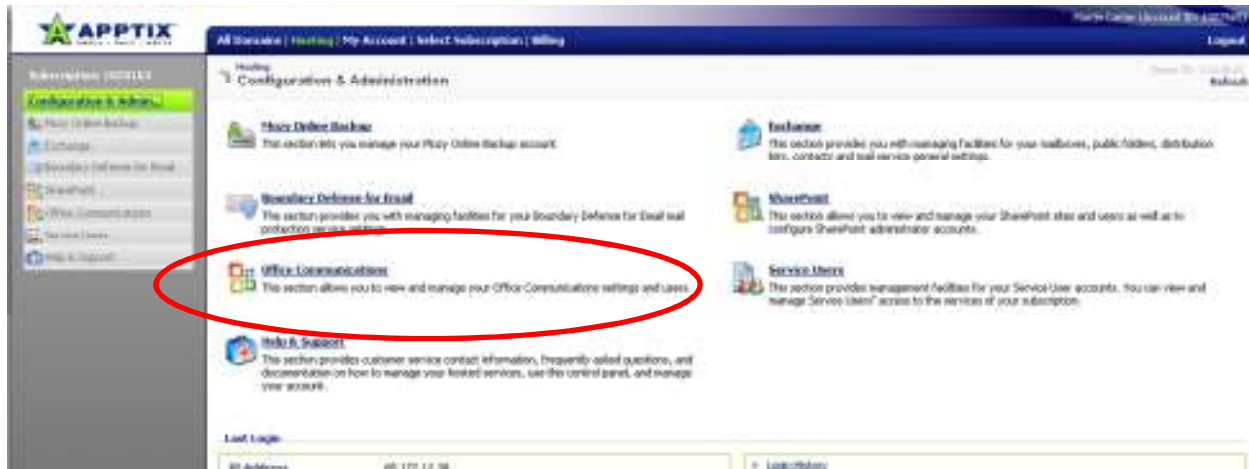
APPTIX

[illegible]

All Domains | Hosting | My Account | Select Subscription | Billing

Logout

Subscription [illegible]

Configuration & Admin...

Mozy Online Backup

Exchange

Boundary Defense for Email

SharePoint

Office Communications

Service Users

Help & Support

Hosting

Configuration & Administration

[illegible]

Refresh

Mozy Online Backup

This section lets you manage your Mozy Online Backup account.

Exchange

This section provides you with managing facilities for your mailboxes, public folders, distribution lists, contacts and mail service general settings.

Boundary Defense for Email

This section provides you with managing facilities for your Boundary Defense for Email mail protection service settings.

SharePoint

This section allows you to view and manage your SharePoint sites and users as well as to configure SharePoint administrator accounts.

Office Communications

This section allows you to view and manage your Office Communications settings and users.

Service Users

This section provides management facilities for your Service User accounts. You can view and manage Service Users' access to the services of your subscription.

Help & Support

This section provides customer service contact information, frequently asked questions, and documentation on how to manage your hosted services, use this control panel, and manage your account.

Last Login

IP Address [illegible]

Login History